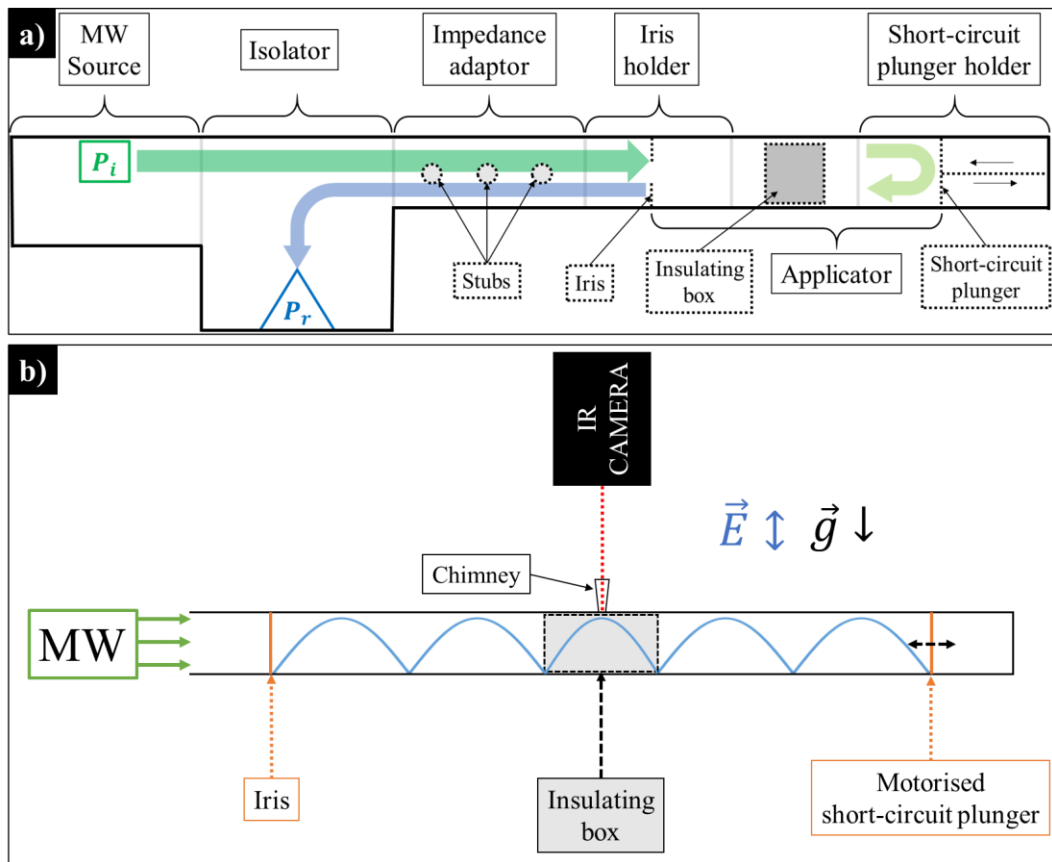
a)

MW Source

Isolator

Impedance adaptor

Iris holder

Short-circuit plunger holder

$P_i$

$P_r$

Stubs

Iris

Insulating box

Applicator

Short-circuit plunger

b)

IR CAMERA

$\vec{E} \updownarrow \quad \vec{g} \downarrow$

Chimney

MW

Iris

Insulating box

Motorised short-circuit plunger